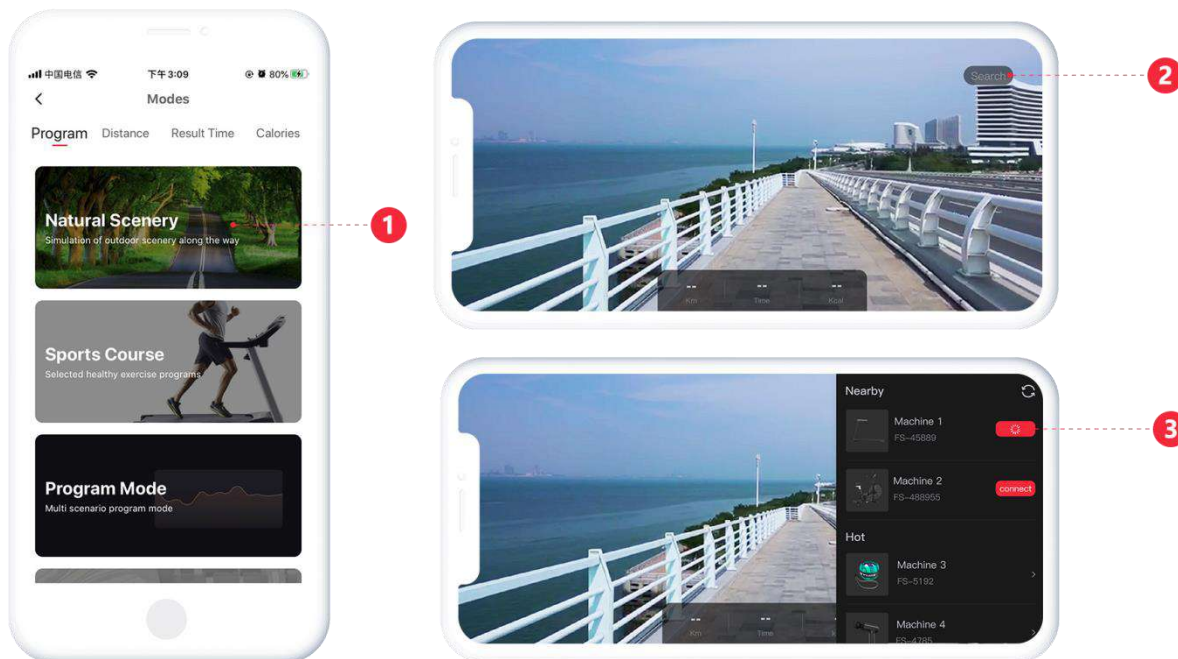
中国电信 下午3:09 80%

Modes

Program Distance Result Time Calories

Natural Scenery
Simulation of outdoor scenery along the way

1

Sports Course
Selected healthy exercise programs

Program Mode
Multi scenario program mode

Search

2

--
Km
--
Time
--
Kcal

Nearby

Machine 1
FS-45889

3

Machine 2
FS-488955
connect

Hot

Machine 3
FS-5192

Machine 4
FS-4785

--
Km
--
Time